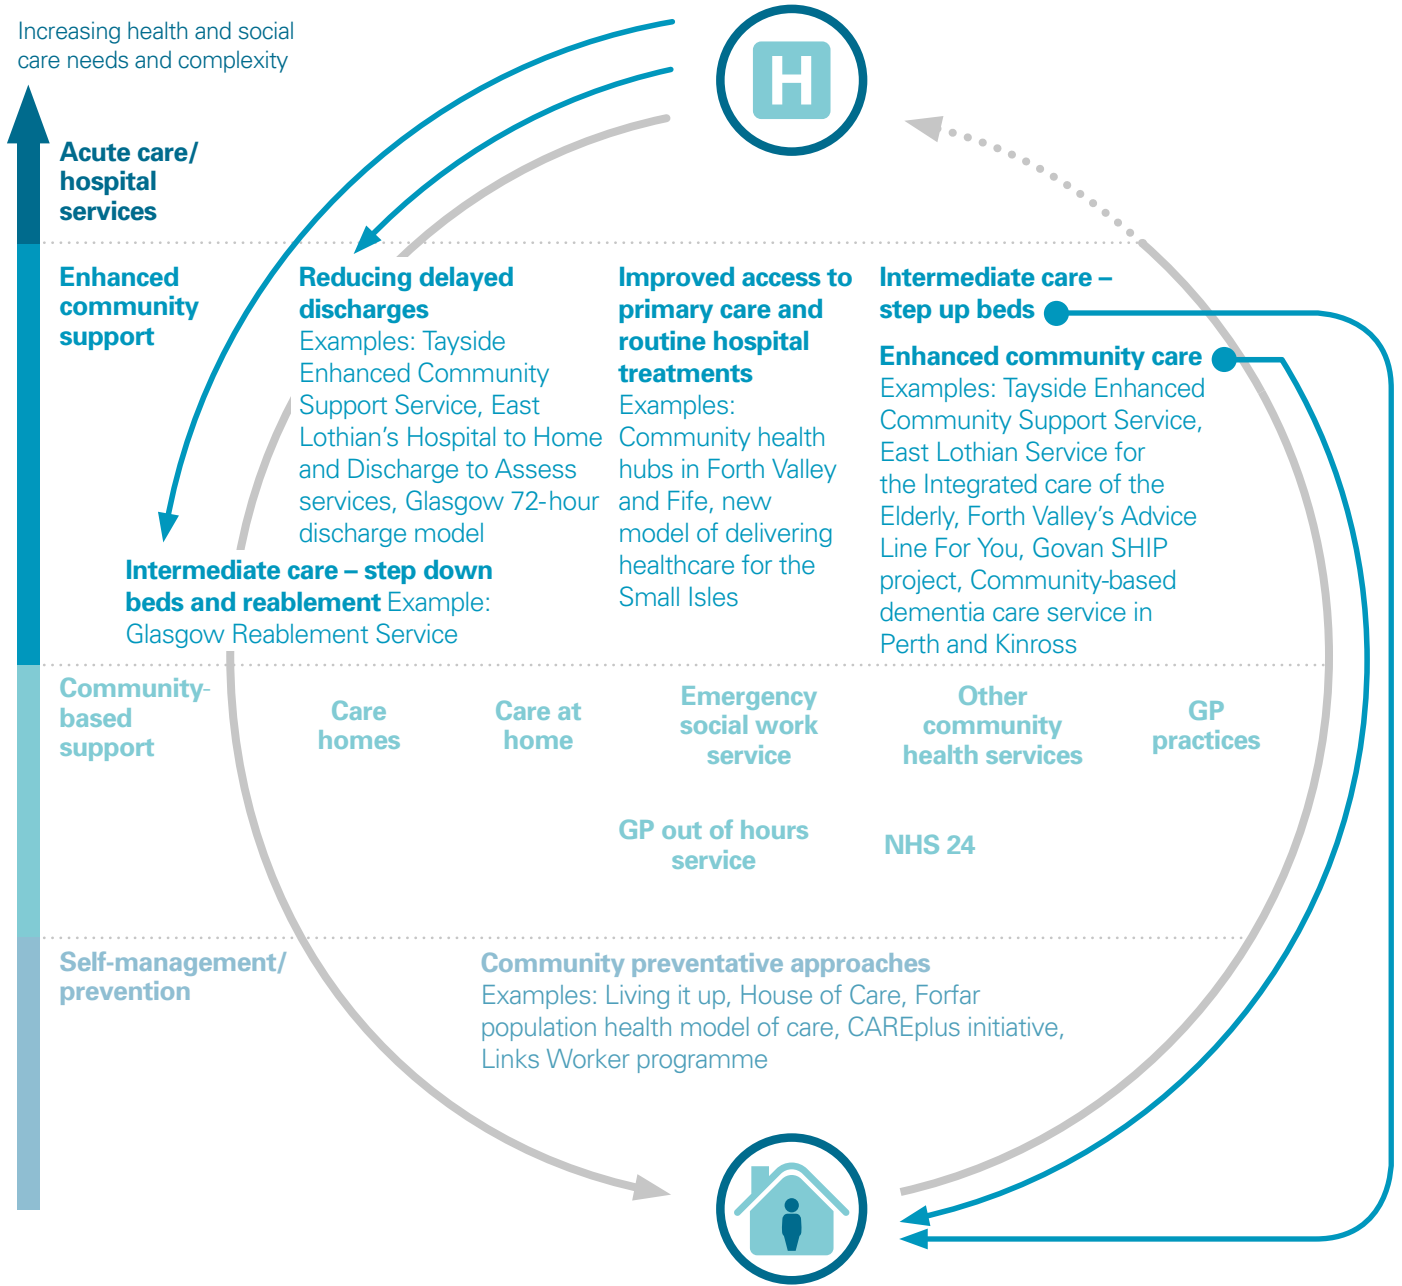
Increasing health and social care needs and complexity

H

Acute care/ hospital services

Enhanced community support

Reducing delayed discharges
Examples: Tayside Enhanced Community Support Service, East Lothian's Hospital to Home and Discharge to Assess services, Glasgow 72-hour discharge model

Improved access to primary care and routine hospital treatments
Examples: Community health hubs in Forth Valley and Fife, new model of delivering healthcare for the Small Isles

Intermediate care – step up beds

Enhanced community care
Examples: Tayside Enhanced Community Support Service, East Lothian Service for the Integrated care of the Elderly, Forth Valley's Advice Line For You, Govan SHIP project, Community-based dementia care service in Perth and Kinross

Intermediate care – step down beds and reablement Example: Glasgow Reablement Service

Community-based support

Care homes

Care at home

Emergency social work service

Other community health services

GP practices

GP out of hours service

NHS 24

Self-management/ prevention

Community preventative approaches
Examples: Living it up, House of Care, Forfar population health model of care, CAREplus initiative, Links Worker programme